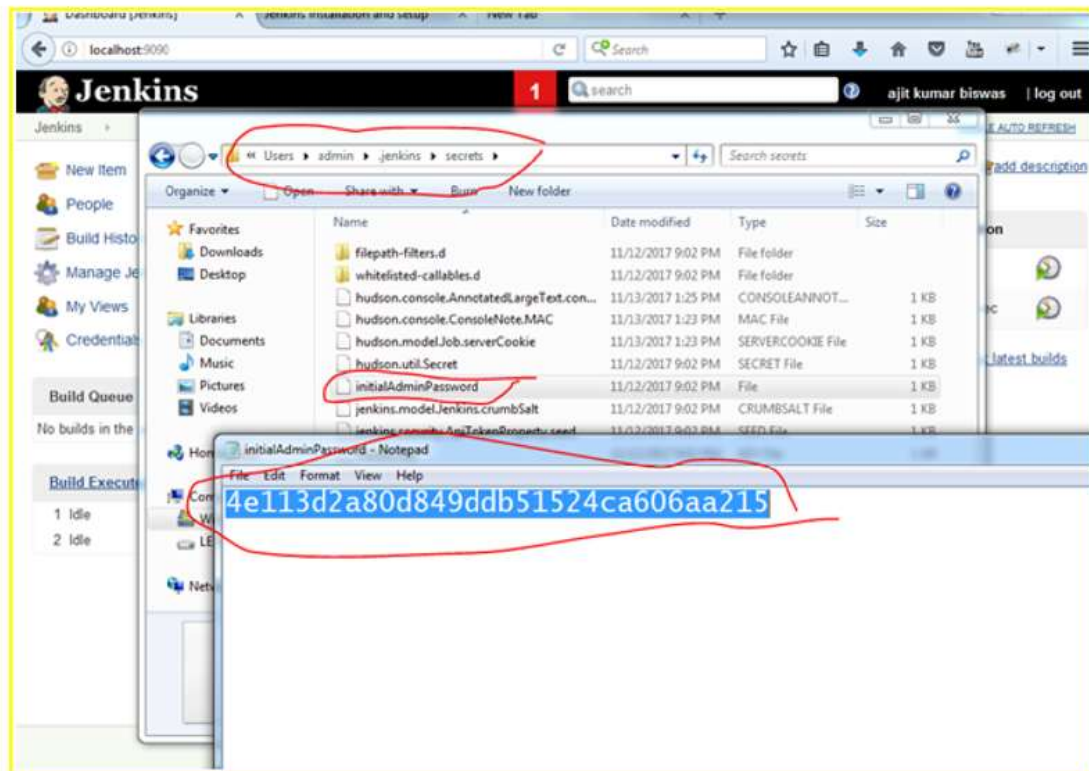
Dashboard [Jenkins] × Jenkins installation and setup × New Tab × +

localhost:9090 Search

Jenkins 1 search ajit kumar biswas | log out

Jenkins ›

ENABLE AUTO REFRESH

add description

New Item
People
Build History
Manage Jenkins
My Views
Credentials

Build Queue
No builds in the queue.

Build Executor Status
1 Idle
2 Idle

latest builds

« Users › admin › .jenkins › secrets › Search secrets

Organize ▾ Open Share with ▾ Burn New folder

Favorites
Downloads
Desktop
Libraries
Documents
Music
Pictures
Videos
Homegroup
Computer
Network

| Name | Date modified | Type | Size |
|---|---|---|---|
| filepath-filters.d | 11/12/2017 9:02 PM | File folder | |
| whitelisted-callables.d | 11/12/2017 9:02 PM | File folder | |
| hudson.console.AnnotatedLargeText.con... | 11/13/2017 1:25 PM | CONSOLEANNOT... | 1 KB |
| hudson.console.ConsoleNote.MAC | 11/13/2017 1:23 PM | MAC File | 1 KB |
| hudson.model.Job.serverCookie | 11/13/2017 1:23 PM | SERVERCOOKIE File | 1 KB |
| hudson.util.Secret | 11/12/2017 9:02 PM | SECRET File | 1 KB |
| initialAdminPassword | 11/12/2017 9:02 PM | File | 1 KB |
| jenkins.model.Jenkins.crumbSalt | 11/12/2017 9:02 PM | CRUMBSALT File | 1 KB |
| jenkins.security.ApiTokenProperty.seed | 11/12/2017 9:02 PM | SEED File | 1 KB |

initialAdminPassword - Notepad
File Edit Format View Help
4e113d2a80d849ddb51524ca606aa215